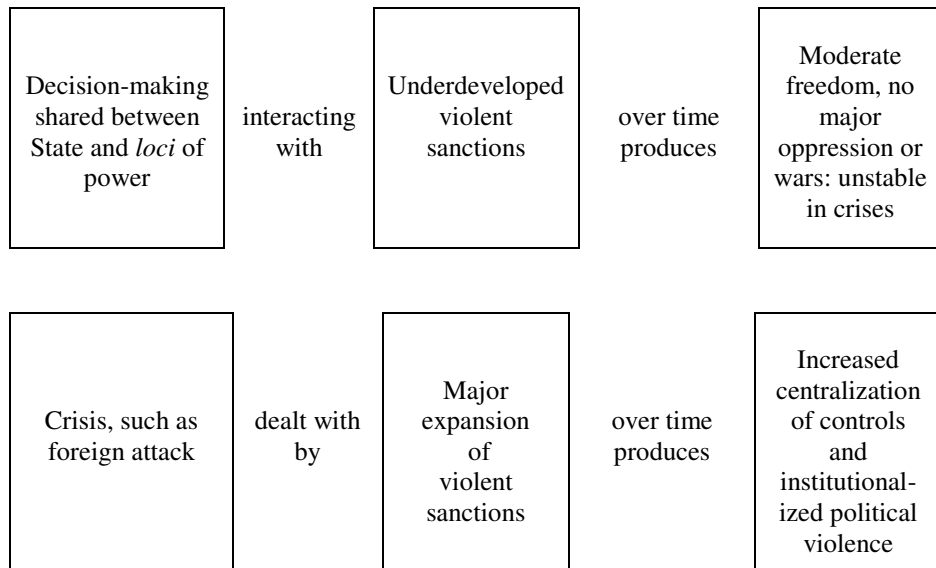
Decision-making shared between State and *loci* of power

interacting with

Underdeveloped violent sanctions

over time produces

Moderate freedom, no major oppression or wars: unstable in crises

Crisis, such as foreign attack

dealt with by

Major expansion of violent sanctions

over time produces

Increased centralization of controls and institutionalized political violence